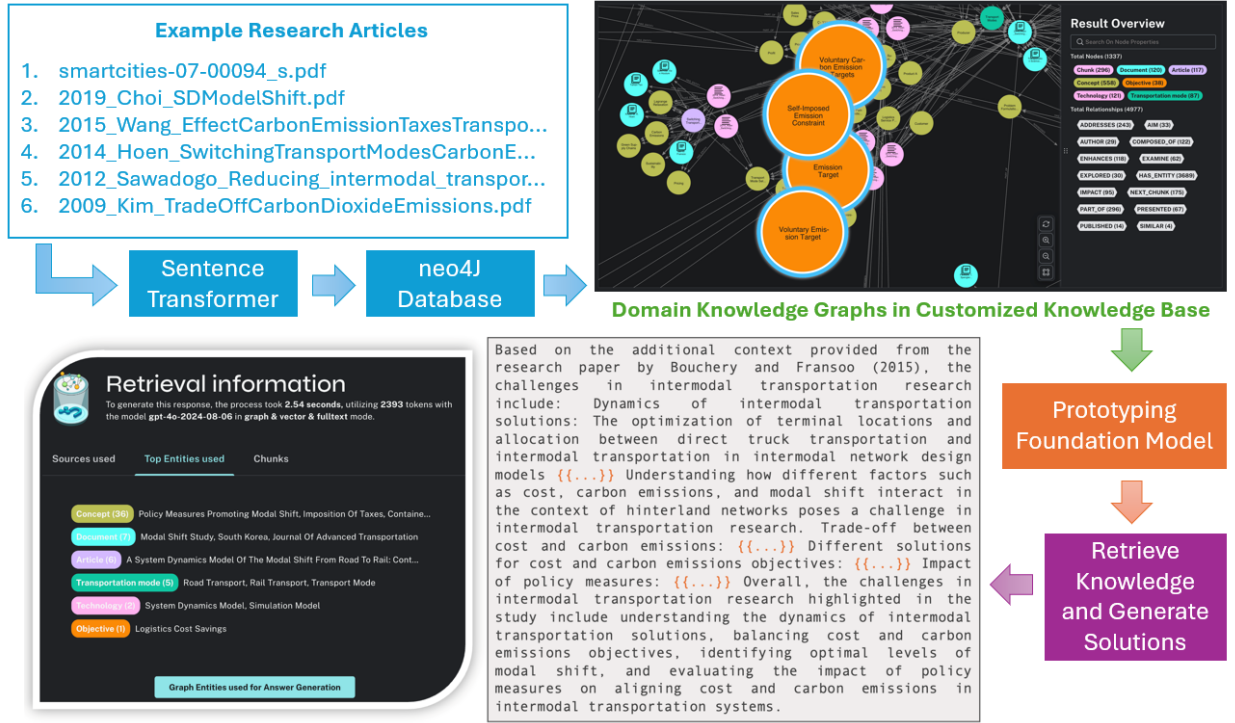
Example Research Articles

1. smartcities-07-00094_s.pdf
2. 2019_Choi_SDModelShift.pdf
3. 2015_Wang_EffectCarbonEmissionTaxesTranspo...
4. 2014_Hoen_SwitchingTransportModesCarbonE...
5. 2012_Sawadogo_Reducing_intermodal_transpor...
6. 2009_Kim_TradeOffCarbonDioxideEmissions.pdf

Sentence Transformer

neo4J Database

Voluntary Carbon Emission Targets

Self-Imposed Emission Constraint

Emission Target

Voluntary Emission Target

Result Overview

Search On Node Properties

Total Nodes (1337)

Chunk (296) Document (120) Article (117) Concept (558) Objective (38) Technology (121) Transportation mode (87)

Total Relationships (4977)

ADDRESSES (243) AIM (33) AUTHOR (29) COMPOSED_OF (122) ENHANCES (118) EXAMINE (62) EXPLORED (30) HAS_ENTITY (3689) IMPACT (95) NEXT_CHUNK (175) PART_OF (296) PRESENTED (67) PUBLISHED (14) SIMILAR (4)

Domain Knowledge Graphs in Customized Knowledge Base

Retrieval information

To generate this response, the process took 2.54 seconds, utilizing 2393 tokens with the model gpt-4o-2024-08-06 in graph & vector & fulltext mode.

Sources used Top Entities used Chunks

Concept (36) Policy Measures Promoting Modal Shift, Imposition Of Taxes, Containe...
Document (7) Modal Shift Study, South Korea, Journal Of Advanced Transportation
Article (6) A System Dynamics Model Of The Modal Shift From Road To Rail: Cont...
Transportation mode (5) Road Transport, Rail Transport, Transport Mode
Technology (2) System Dynamics Model, Simulation Model
Objective (1) Logistics Cost Savings

Graph Entities used for Answer Generation

Based on the additional context provided from the research paper by Bouchery and Fransoo (2015), the challenges in intermodal transportation research include: Dynamics of intermodal transportation solutions: The optimization of terminal locations and allocation between direct truck transportation and intermodal transportation in intermodal network design models {{...}} Understanding how different factors such as cost, carbon emissions, and modal shift interact in the context of hinterland networks poses a challenge in intermodal transportation research. Trade-off between cost and carbon emissions: {{...}} Different solutions for cost and carbon emissions objectives: {{...}} Impact of policy measures: {{...}} Overall, the challenges in intermodal transportation research highlighted in the study include understanding the dynamics of intermodal transportation solutions, balancing cost and carbon emissions objectives, identifying optimal levels of modal shift, and evaluating the impact of policy measures on aligning cost and carbon emissions in intermodal transportation systems.

Prototyping Foundation Model

Retrieve Knowledge and Generate Solutions